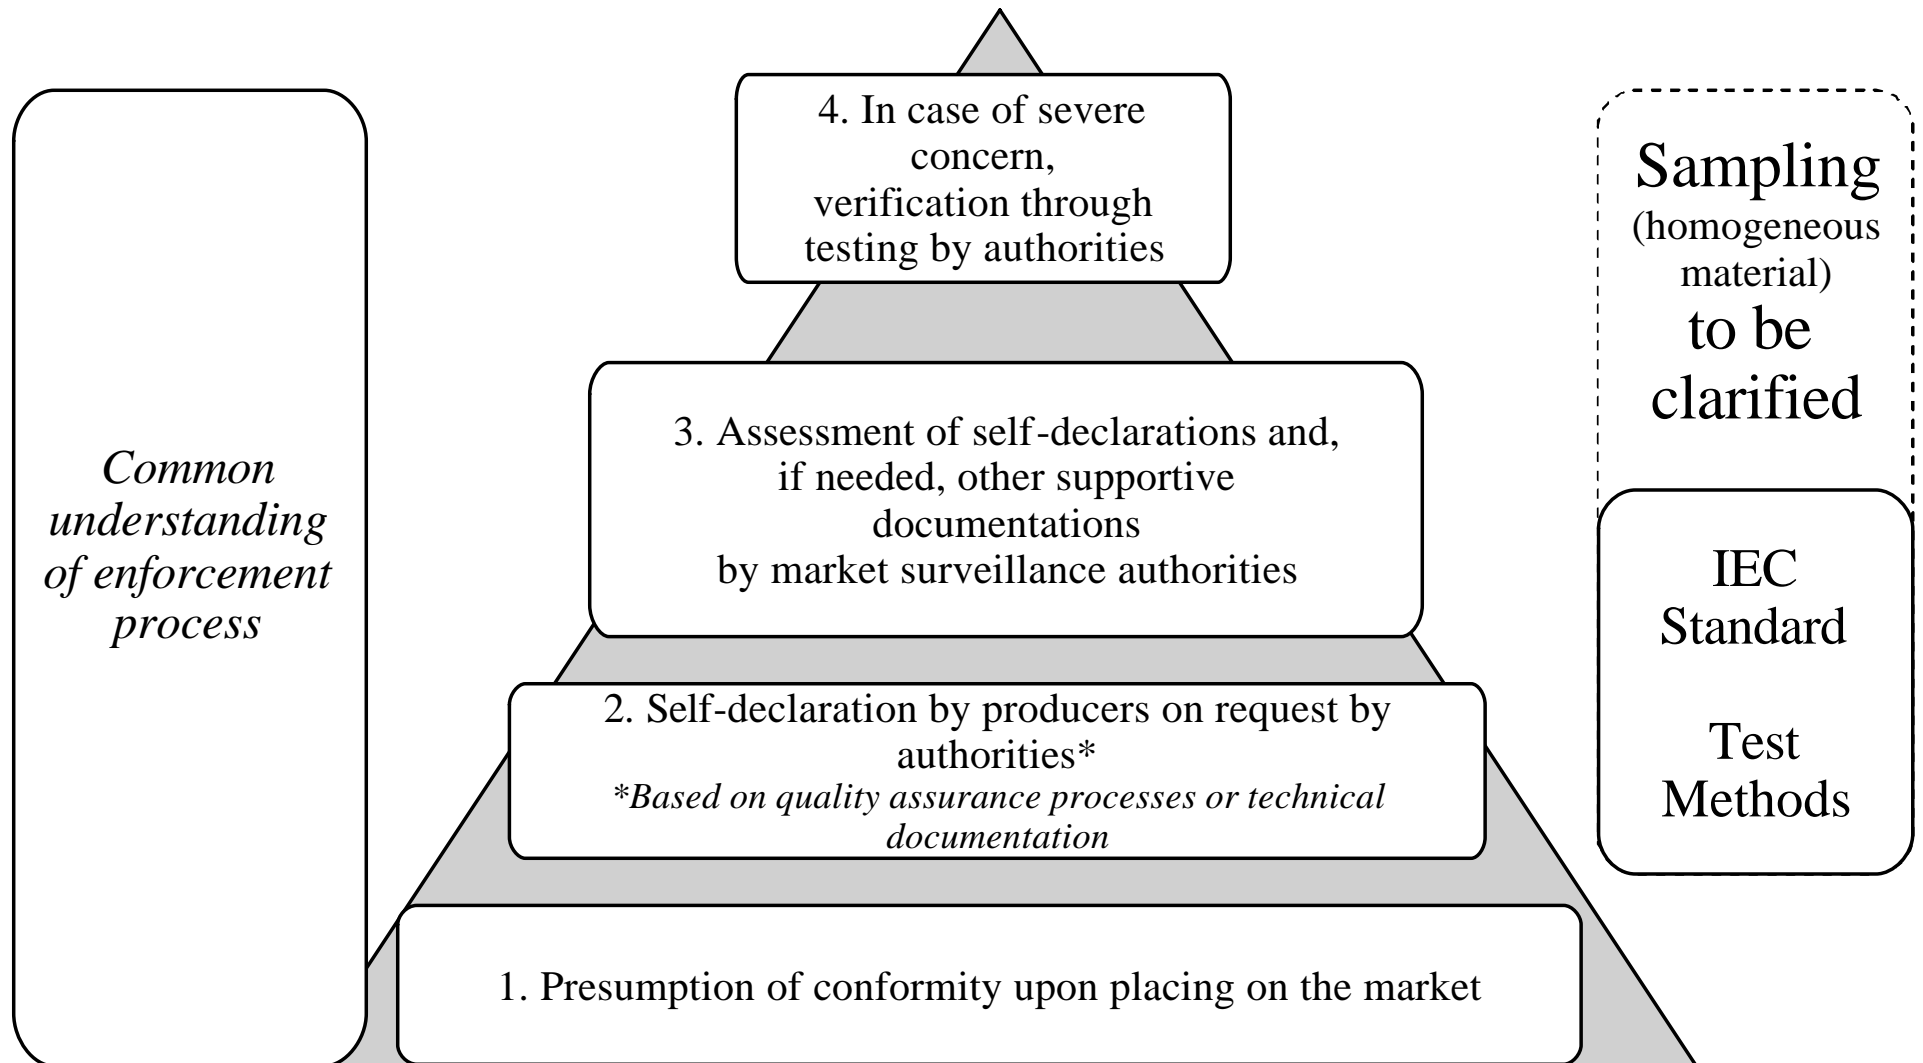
*Common understanding of enforcement process*

4. In case of severe concern, verification through testing by authorities

3. Assessment of self-declarations and, if needed, other supportive documentations by market surveillance authorities

2. Self-declaration by producers on request by authorities*
*\*Based on quality assurance processes or technical documentation*

1. Presumption of conformity upon placing on the market

Sampling (homogeneous material) to be clarified

IEC Standard

Test Methods